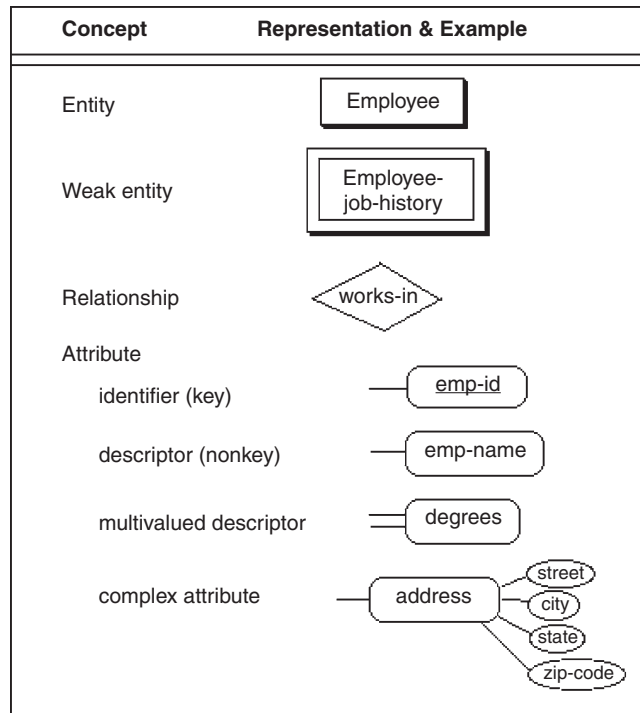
| Concept | Representation & Example |
|---|---|
| Entity | Employee |
| Weak entity | Employee-job-history |
| Relationship | works-in |
| Attribute | |
| identifier (key) | emp-id |
| descriptor (nonkey) | emp-name |
| multivalued descriptor | degrees |
| complex attribute | address, street, city, state, zip-code |